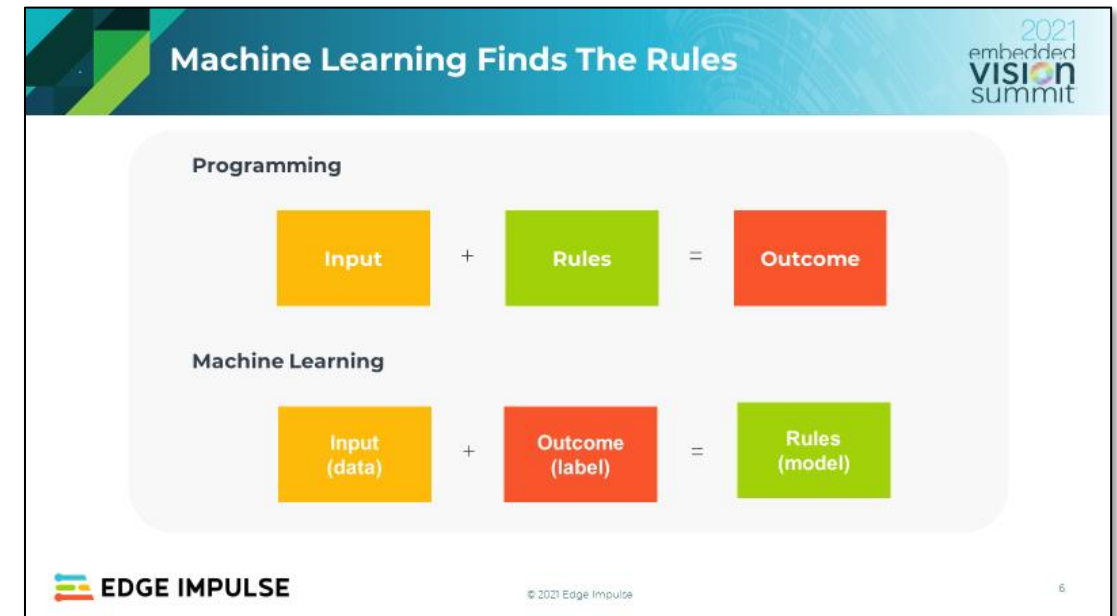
Machine Learning Finds The Rules

2021 embedded VISION summit

Programming

Input + Rules = Outcome

Machine Learning

Input (data) + Outcome (label) = Rules (model)

EDGE IMPULSE

© 2021 Edge Impulse

6